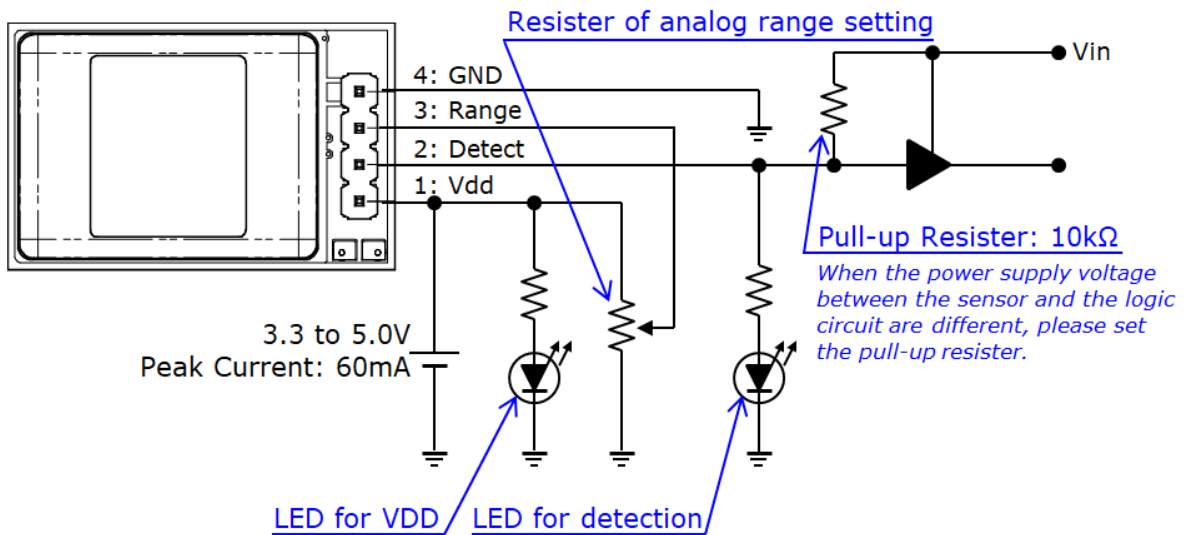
Resister of analog range setting

Vin

4: GND

3: Range

2: Detect

1: Vdd

Pull-up Resister: 10kΩ

When the power supply voltage between the sensor and the logic circuit are different, please set the pull-up resister.

3.3 to 5.0V
Peak Current: 60mA

LED for VDD

LED for detection